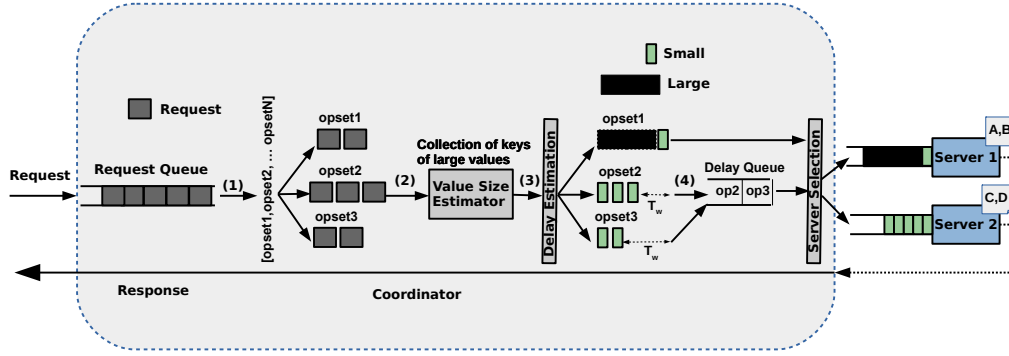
Small

Large

Request

opset1

opset2

opset3

Collection of keys of large values

Request

Request Queue

(1)

[opset1,opset2, ... opsetN]

(2)

Value Size Estimator

(3)

Delay Estimation

opset1

opset2

opset3

(4)

$T_w$

$T_w$

Delay Queue

op2

op3

Server Selection

A,B

Server 1

C,D

Server 2

Response

Coordinator